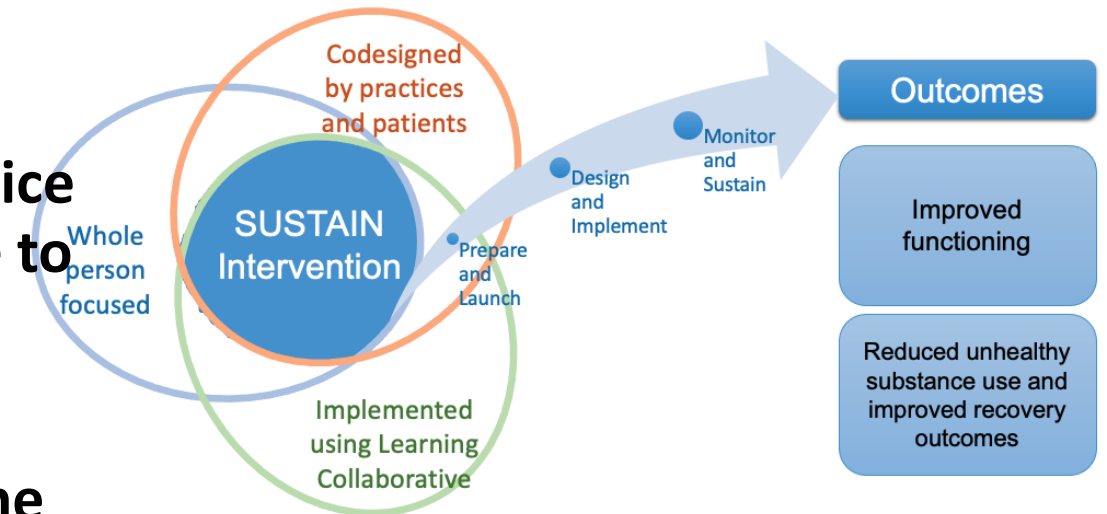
ice
to
he

Codesigned by practices and patients

Whole person focused

SUSTAIN Intervention

Implemented using Learning Collaborative

Prepare and Launch

Design and Implement

Monitor and Sustain

Outcomes

Improved functioning

Reduced unhealthy substance use and improved recovery outcomes